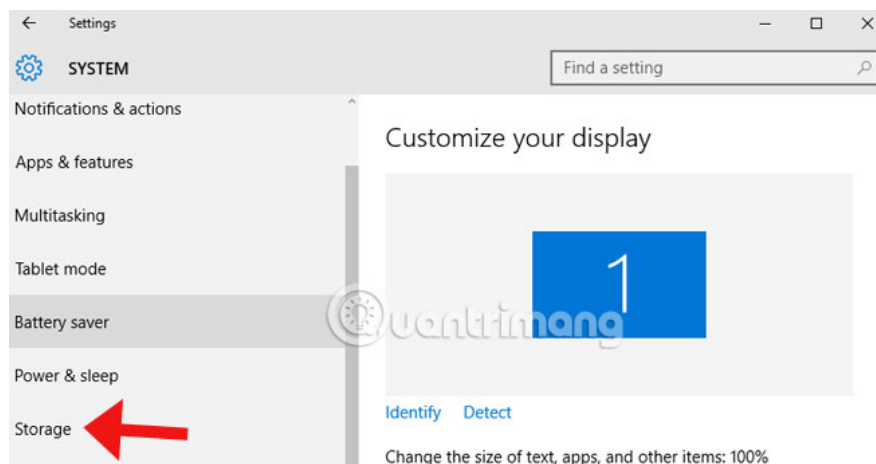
Settings

SYSTEM

Find a setting

Notifications & actions

Apps & features

Multitasking

Tablet mode

Battery saver

Power & sleep

Storage

Customize your display

1

Identify Detect

Change the size of text, apps, and other items: 100%

quantrimang